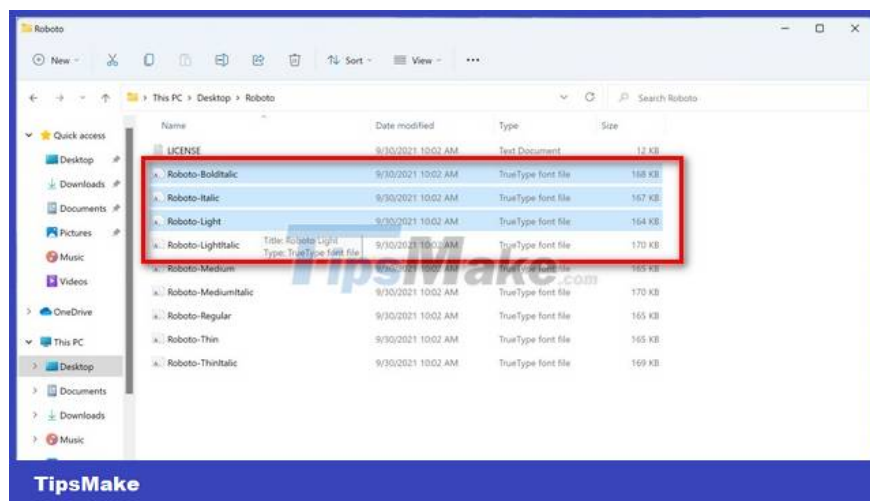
Roboto

New Sort View ···

This PC > Desktop > Roboto

Search Roboto

Quick access
Desktop
Downloads
Documents
Pictures
Music
Videos
OneDrive
This PC
Desktop
Documents
Downloads
Music

| Name | Date modified | Type | Size |
|---|---|---|---|
| LICENSE | 9/30/2021 10:02 AM | Text Document | 12 KB |
| Roboto-BoldItalic | 9/30/2021 10:02 AM | TrueType font file | 168 KB |
| Roboto-Italic | 9/30/2021 10:02 AM | TrueType font file | 167 KB |
| Roboto-Light | 9/30/2021 10:02 AM | TrueType font file | 164 KB |
| Roboto-LightItalic | 9/30/2021 10:02 AM | TrueType font file | 170 KB |
| Roboto-Medium | 9/30/2021 10:02 AM | TrueType font file | 165 KB |
| Roboto-MediumItalic | 9/30/2021 10:02 AM | TrueType font file | 170 KB |
| Roboto-Regular | 9/30/2021 10:02 AM | TrueType font file | 165 KB |
| Roboto-Thin | 9/30/2021 10:02 AM | TrueType font file | 165 KB |
| Roboto-ThinItalic | 9/30/2021 10:02 AM | TrueType font file | 169 KB |

Title: Roboto Light
Type: TrueType font file

TipsMake.com

TipsMake